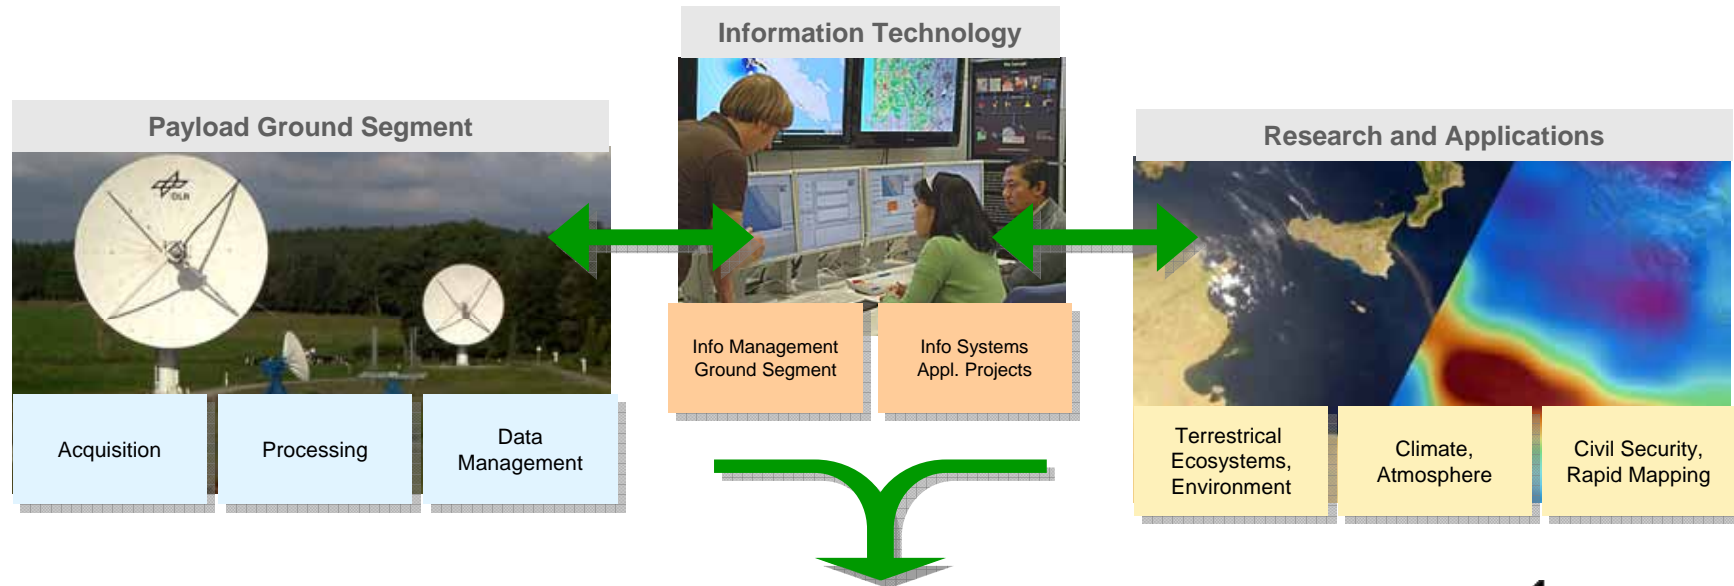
Information Technology

Payload Ground Segment

Research and Applications

Info Management Ground Segment

Info Systems Appl. Projects

Acquisition

Processing

Data Management

Terrestrical Ecosystems, Environment

Climate, Atmosphere

Civil Security, Rapid Mapping